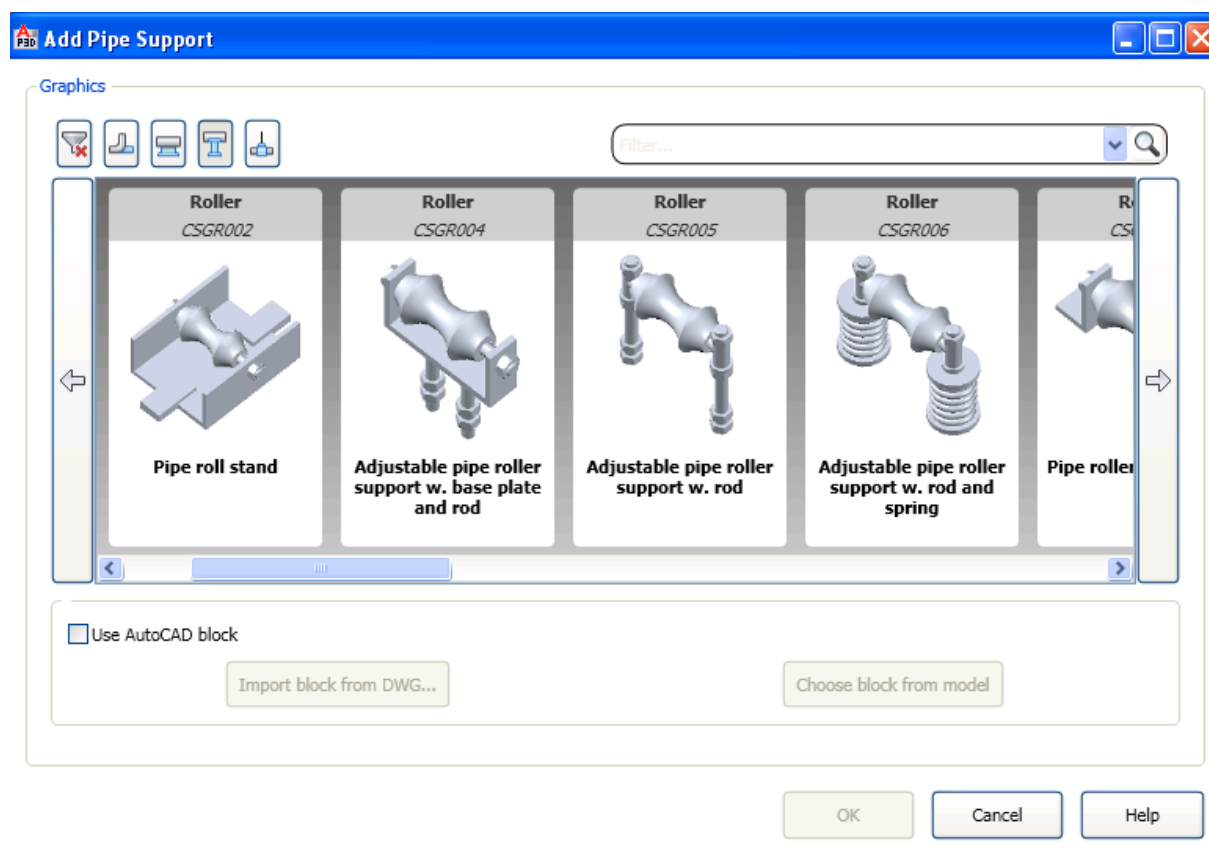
Add Pipe Support

Graphics

Filter...

Roller
CSGR002
Pipe roll stand

Roller
CSGR004
Adjustable pipe roller support w. base plate and rod

Roller
CSGR005
Adjustable pipe roller support w. rod

Roller
CSGR006
Adjustable pipe roller support w. rod and spring

R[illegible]
CS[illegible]
Pipe roller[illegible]

Use AutoCAD block

Import block from DWG...

Choose block from model

OK

Cancel

Help